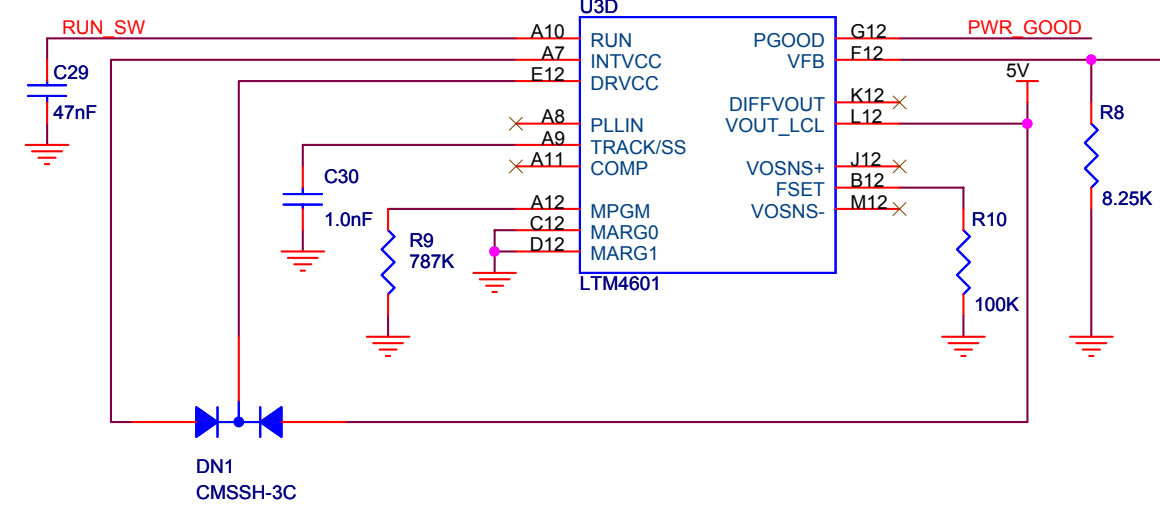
U3D

RUN_SW

A10 RUN
A7 INTVCC
E12 DRVCC
A8 PLLIN
A9 TRACK/SS
A11 COMP
A12 MPGM
C12 MARG0
D12 MARG1

LTM4601

PGOOD G12
VFB F12
DIFFVOUT K12
VOUT_LCL L12
VOSNS+ J12
FSET B12
VOSNS- M12

PWR_GOOD

5V

C29
47nF

C30
1.0nF

R9
787K

R8
8.25K

R10
100K

DN1
CMSSH-3C